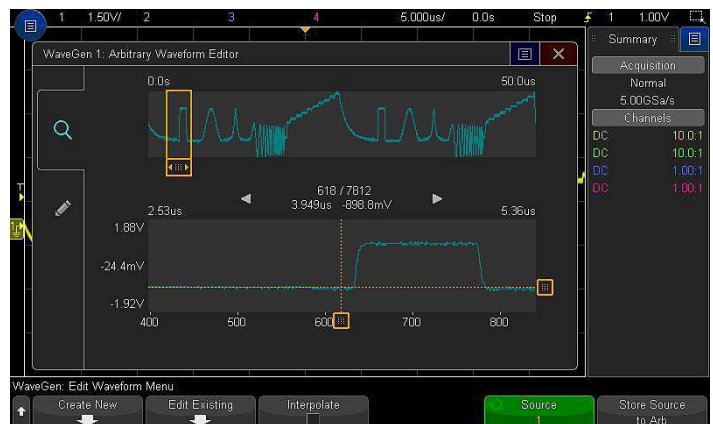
1 1.50V/ 2 3 4 5.000us/ 0.0s Stop 1 1.00V

WaveGen 1: Arbitrary Waveform Editor

0.0s 50.0us

618 / 7812
3.949us -898.8mV

2.53us 5.36us

1.88V
-24.4mV
-1.92V

400 500 600 700 800

Summary

Acquisition
Normal
5.00GSa/s
Channels

| DC | 10.0:1 |
|---|---|
| DC | 10.0:1 |
| DC | 1.00:1 |
| DC | 1.00:1 |

WaveGen: Edit Waveform Menu

Create New | Edit Existing | Interpolate | Source 1 | Store Source to Arb